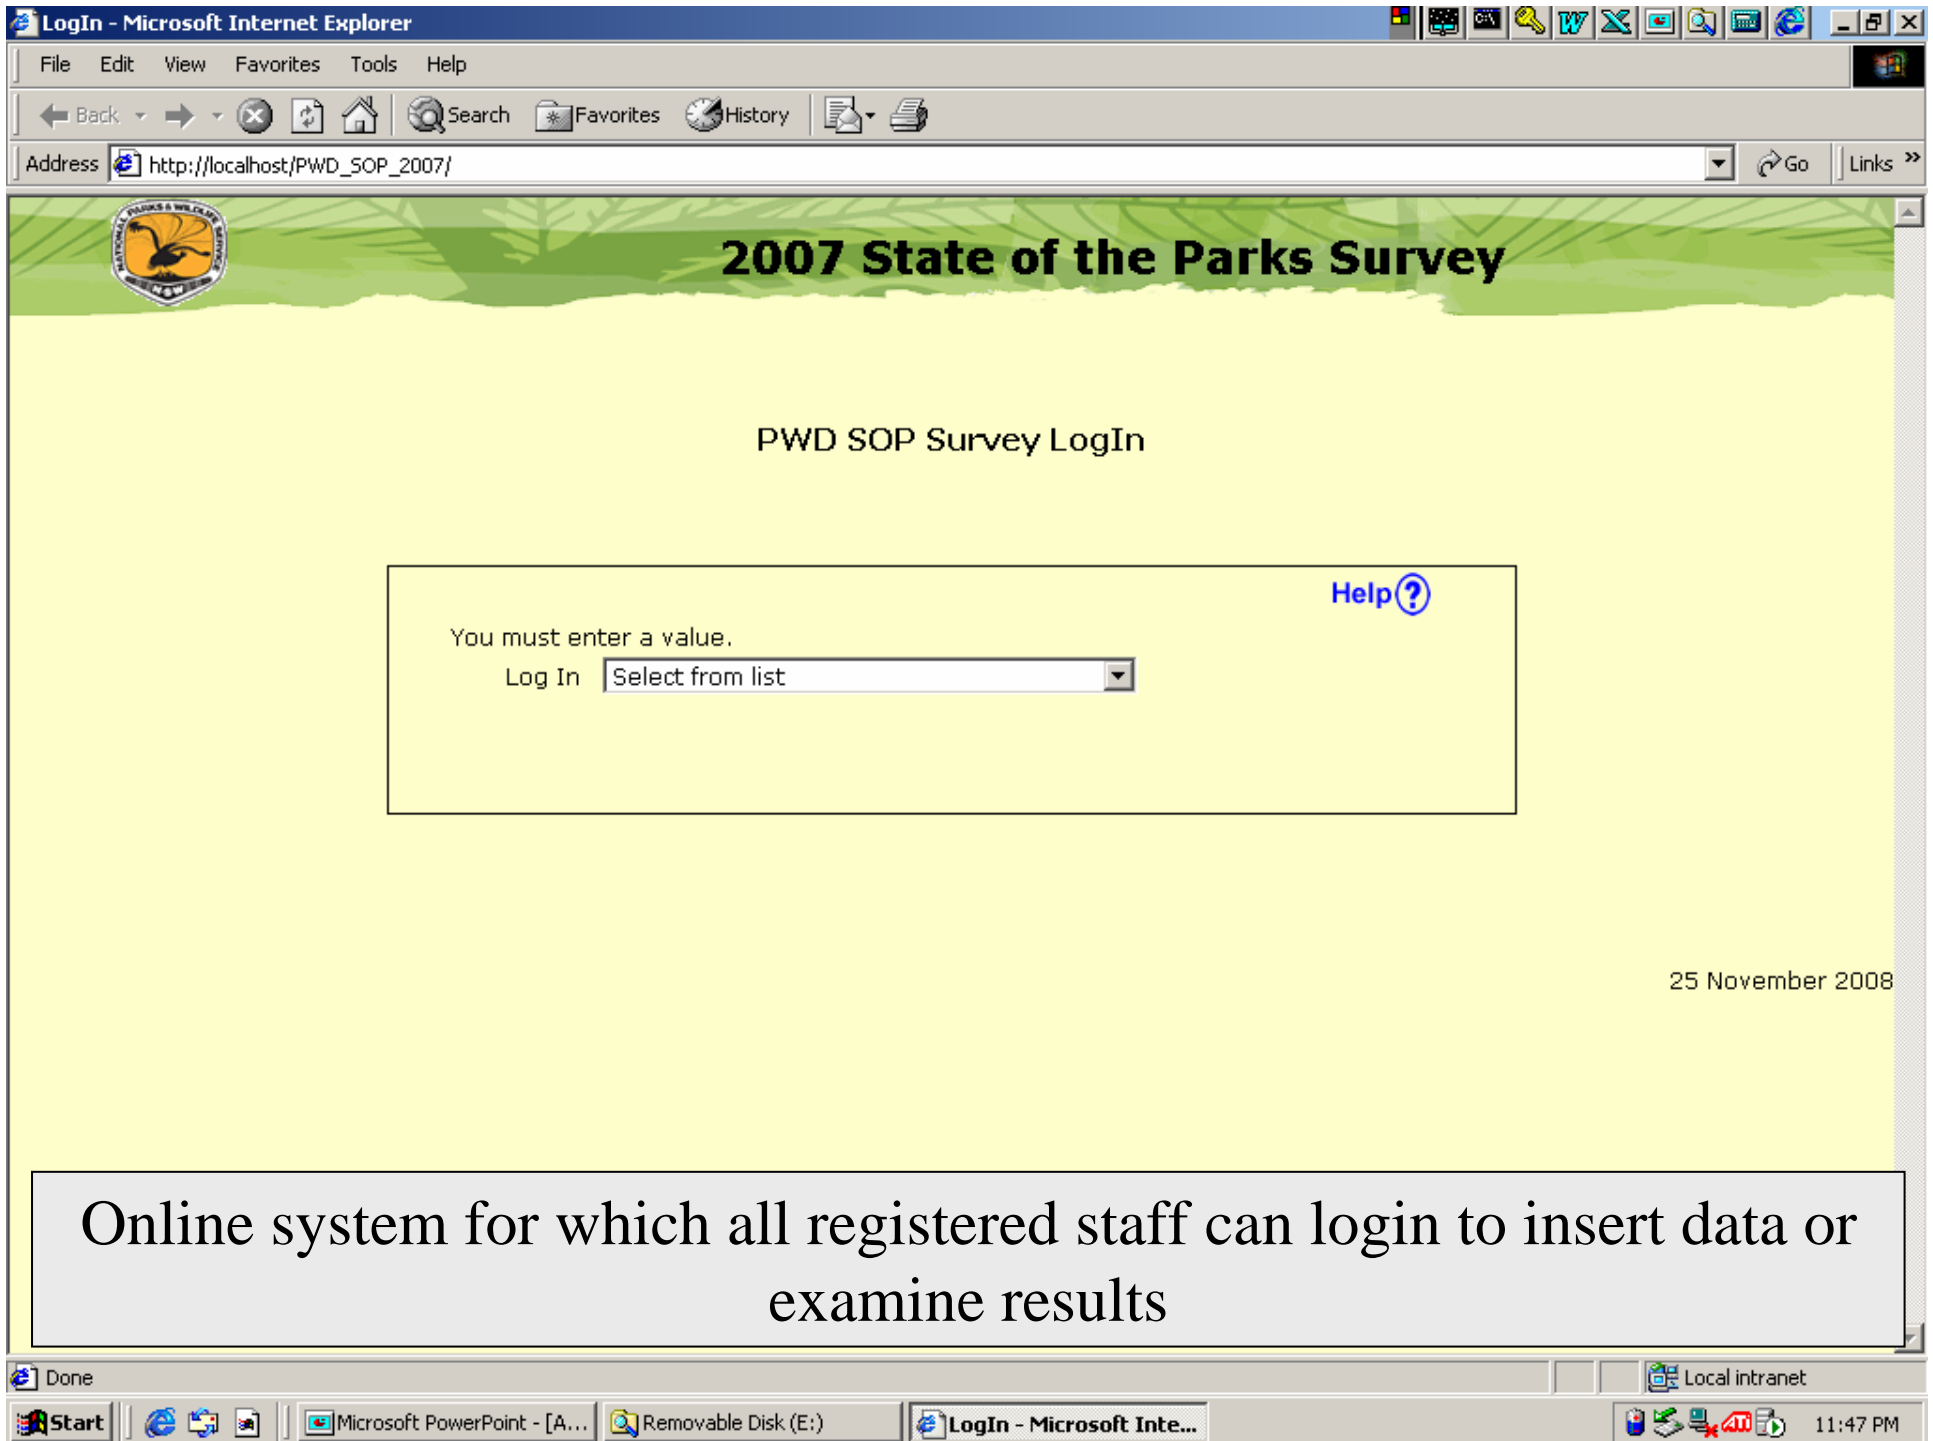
LogIn - Microsoft Internet Explorer

File Edit View Favorites Tools Help

Back Search Favorites History

Address http://localhost/PWD_SOP_2007/ Go Links »

2007 State of the Parks Survey

PWD SOP Survey LogIn

Help

You must enter a value.

Log In Select from list

25 November 2008

Online system for which all registered staff can login to insert data or examine results

Done

Local intranet

Start

Microsoft PowerPoint - [A...

Removable Disk (E:)

LogIn - Microsoft Inte...

11:47 PM